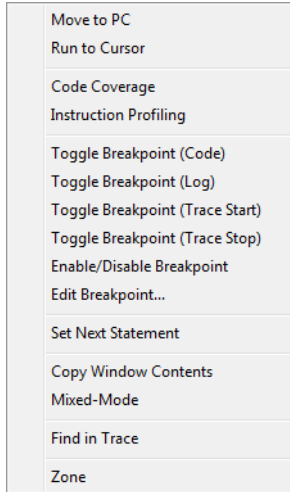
Move to PC
Run to Cursor

Code Coverage
Instruction Profiling

Toggle Breakpoint (Code)
Toggle Breakpoint (Log)
Toggle Breakpoint (Trace Start)
Toggle Breakpoint (Trace Stop)
Enable/Disable Breakpoint
Edit Breakpoint...

Set Next Statement

Copy Window Contents
Mixed-Mode

Find in Trace

Zone